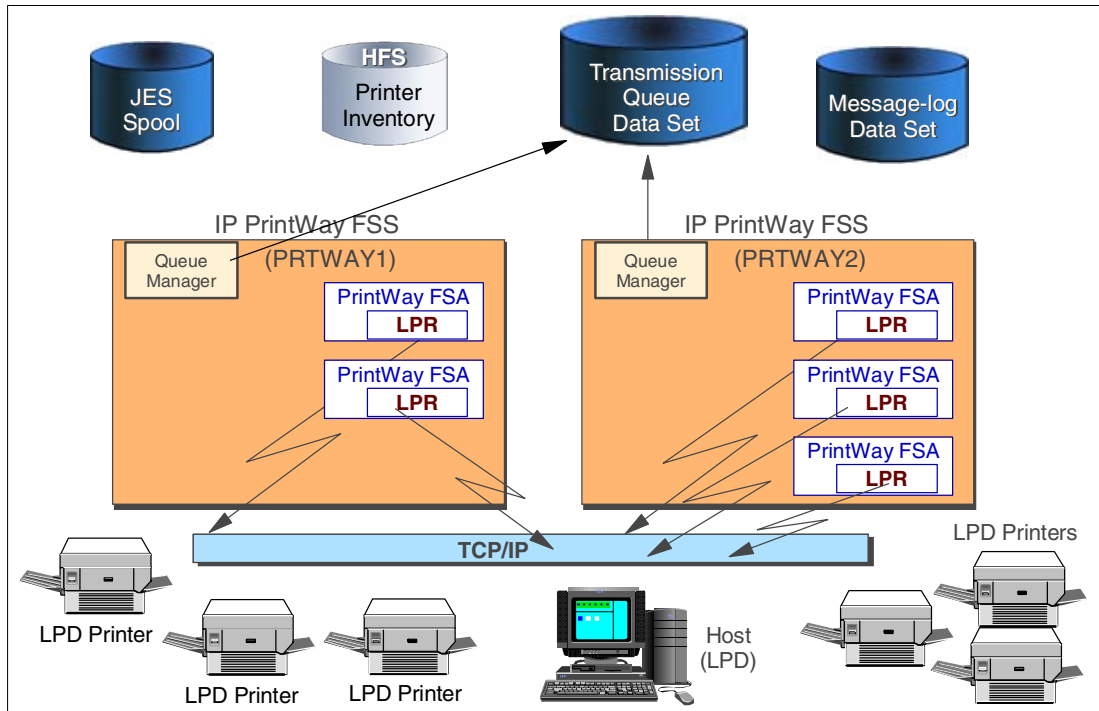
JES Spool

HFS
Printer Inventory

Transmission Queue Data Set

Message-log Data Set

IP PrintWay FSS
(PRTWAY1)
Queue Manager
PrintWay FSA
LPR
PrintWay FSA
LPR

IP PrintWay FSS
(PRTWAY2)
Queue Manager
PrintWay FSA
LPR
PrintWay FSA
LPR
PrintWay FSA
LPR

TCP/IP

LPD Printer
LPD Printer
LPD Printer
Host (LPD)
LPD Printers